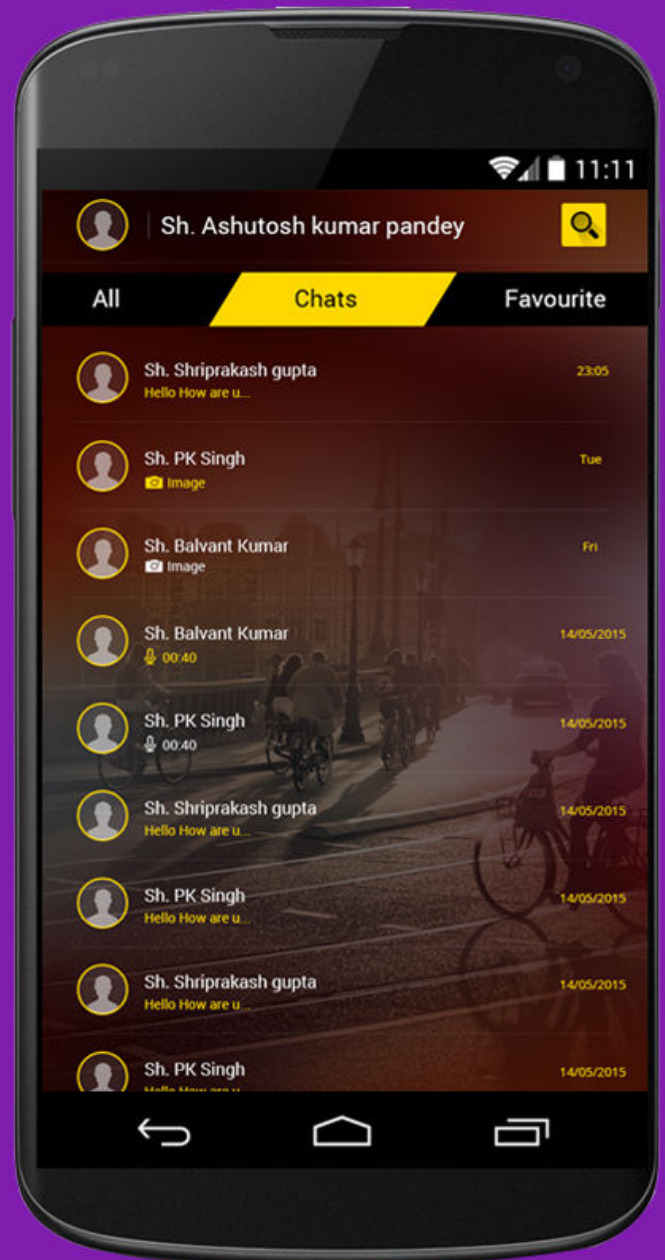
11:11

Sh. Ashutosh kumar pandey

All

Chats

Favourite

Sh. Shriprakash gupta
Hello How are u...
23:05

Sh. PK Singh
Image
Tue

Sh. Balvant Kumar
Image
Fri

Sh. Balvant Kumar
00:40
14/05/2015

Sh. PK Singh
00:40
14/05/2015

Sh. Shriprakash gupta
Hello How are u...
14/05/2015

Sh. PK Singh
Hello How are u...
14/05/2015

Sh. Shriprakash gupta
Hello How are u...
14/05/2015

Sh. PK Singh
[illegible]
14/05/2015